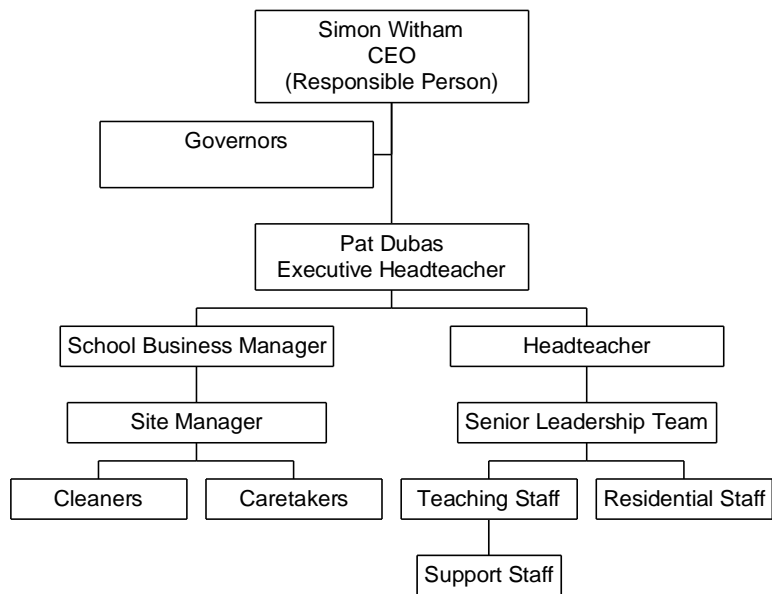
Simon Witham
CEO
(Responsible Person)

Governors

Pat Dubas
Executive Headteacher

School Business Manager

Headteacher

Site Manager

Senior Leadership Team

Cleaners

Caretakers

Teaching Staff

Residential Staff

Support Staff